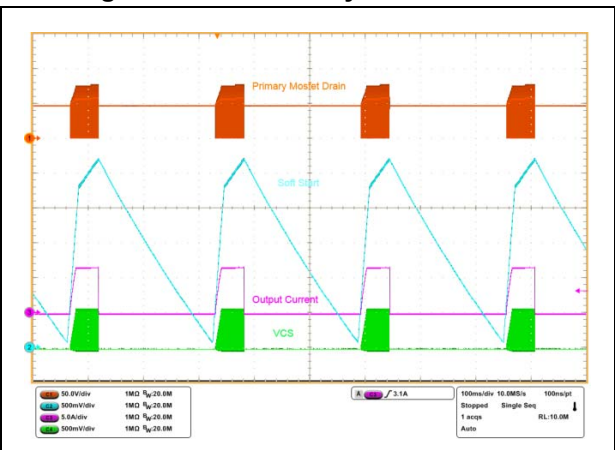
Primary Mosfet Drain

Soft Start

Output Current

VCS

C1 50.0V/div 1MΩ $B_W$:20.0M
C2 500mV/div 1MΩ $B_W$:20.0M
C3 5.0A/div 1MΩ $B_W$:20.0M
C4 500mV/div 1MΩ $B_W$:20.0M

A C3 3.1A

100ms/div 10.0MS/s 100ns/pt
Stopped Single Seq
1 acqs RL:10.0M
Auto